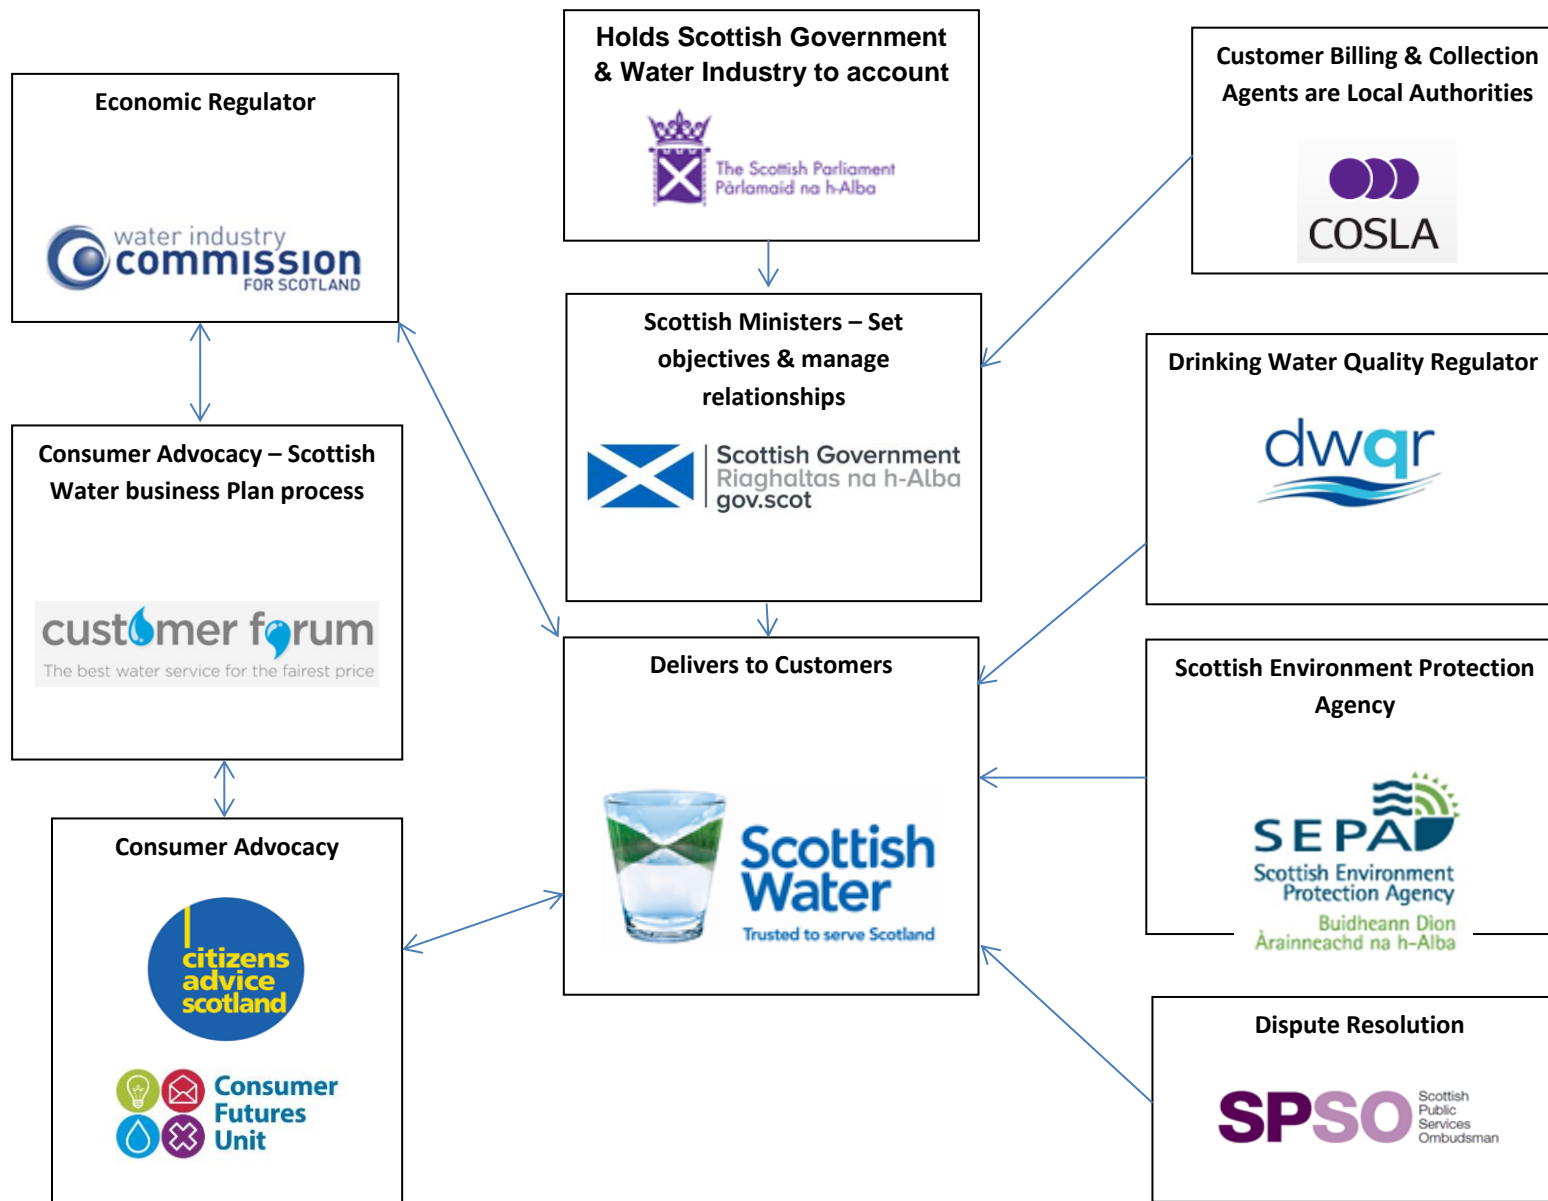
Holds Scottish Government & Water Industry to account

The Scottish Parliament
Pàrlamaid na h-Alba

Economic Regulator

water industry commission FOR SCOTLAND

Customer Billing & Collection Agents are Local Authorities

COSLA

Scottish Ministers – Set objectives & manage relationships

Scottish Government
Riaghaltas na h-Alba
gov.scot

Drinking Water Quality Regulator

dwqr

Consumer Advocacy – Scottish Water business Plan process

customer forum
The best water service for the fairest price

Delivers to Customers

Scottish Water
Trusted to serve Scotland

Scottish Environment Protection Agency

SEPA
Scottish Environment Protection Agency
Buidheann Dìon Àrainneachd na h-Alba

Consumer Advocacy

citizens advice scotland

Consumer Futures Unit

Dispute Resolution

SPSO
Scottish Public Services Ombudsman